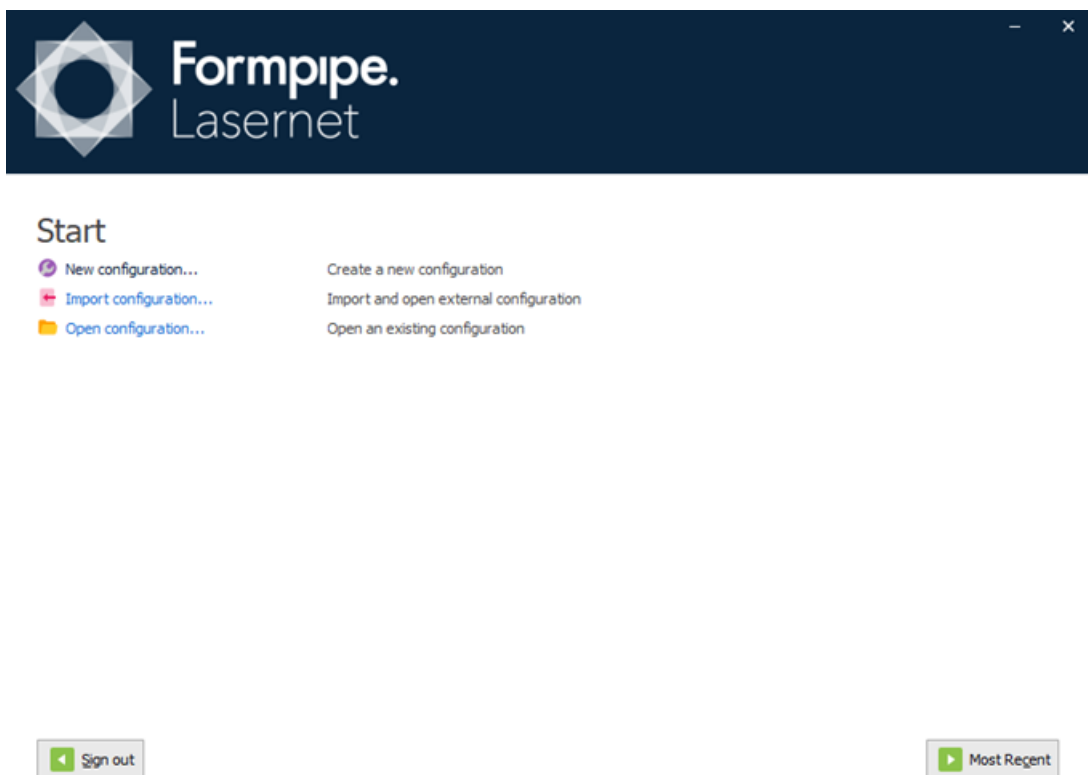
Formpipe.
Lasernet

Start

New configuration... Create a new configuration
Import configuration... Import and open external configuration
Open configuration... Open an existing configuration

Sign out

Most Recent